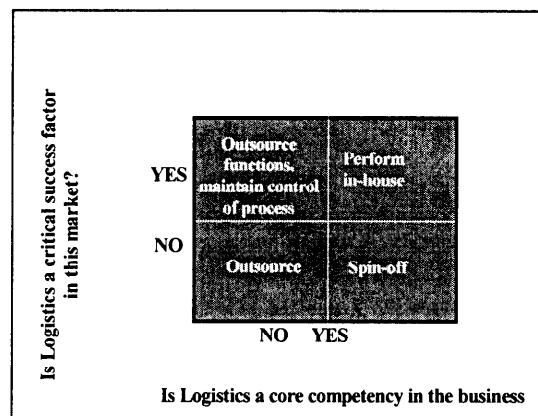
Is Logistics a critical success factor in this market?

YES

NO

| Outsource functions, maintain control of process | Perform in-house |
|---|---|
| Outsource | Spin-off |

NO YES

Is Logistics a core competency in the business